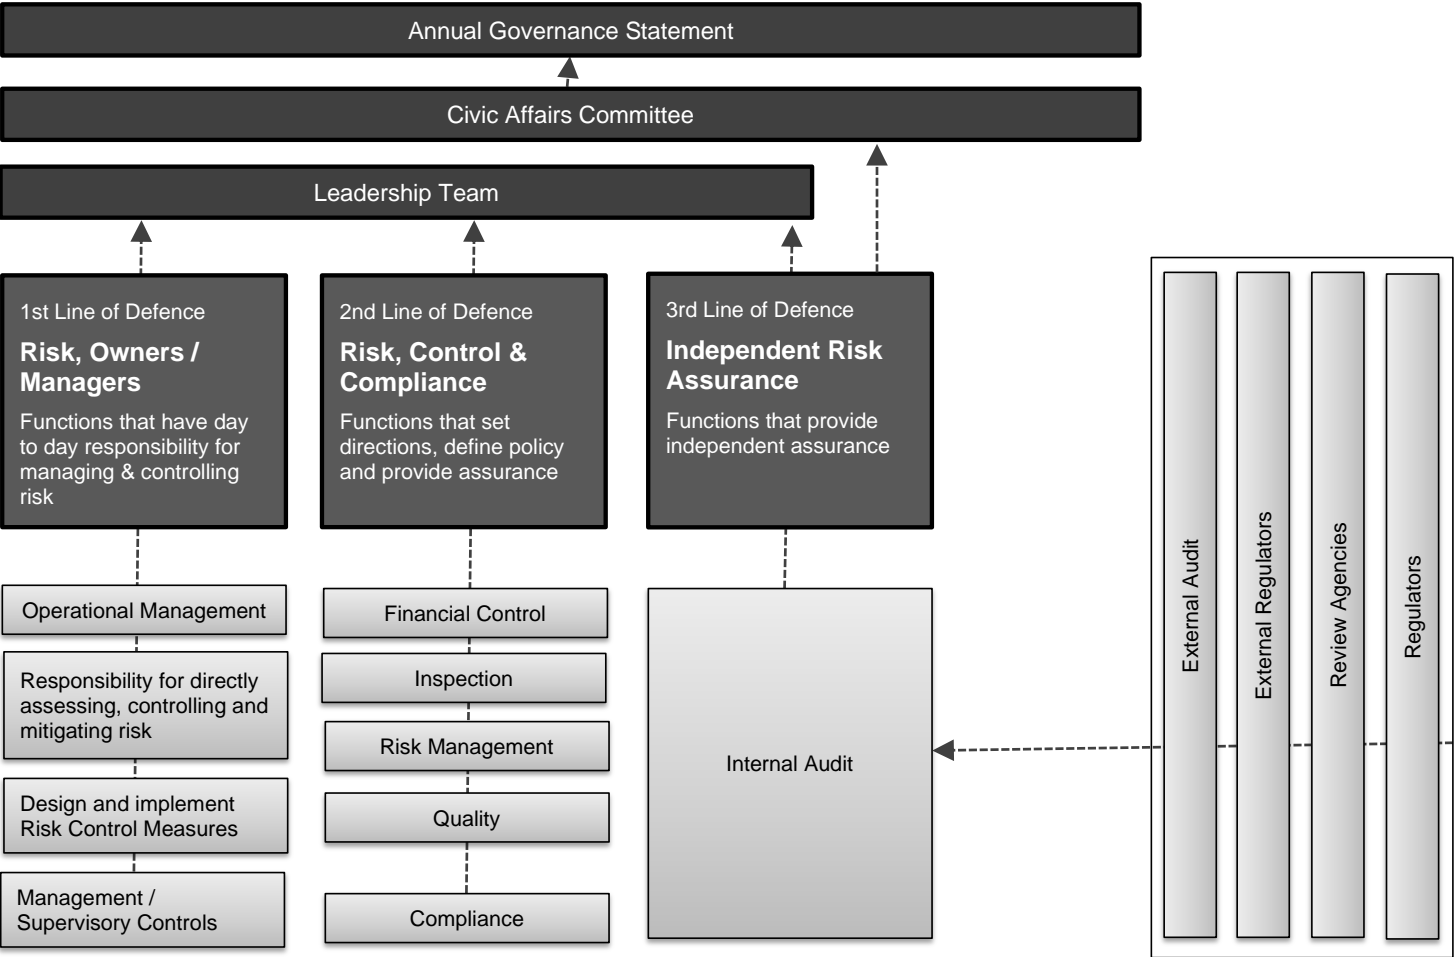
Annual Governance Statement

Civic Affairs Committee

Leadership Team

1st Line of Defence

**Risk, Owners / Managers**

Functions that have day to day responsibility for managing & controlling risk

2nd Line of Defence

**Risk, Control & Compliance**

Functions that set directions, define policy and provide assurance

3rd Line of Defence

**Independent Risk Assurance**

Functions that provide independent assurance

Operational Management

Responsibility for directly assessing, controlling and mitigating risk

Design and implement Risk Control Measures

Management / Supervisory Controls

Financial Control

Inspection

Risk Management

Quality

Compliance

Internal Audit

External Audit

External Regulators

Review Agencies

Regulators